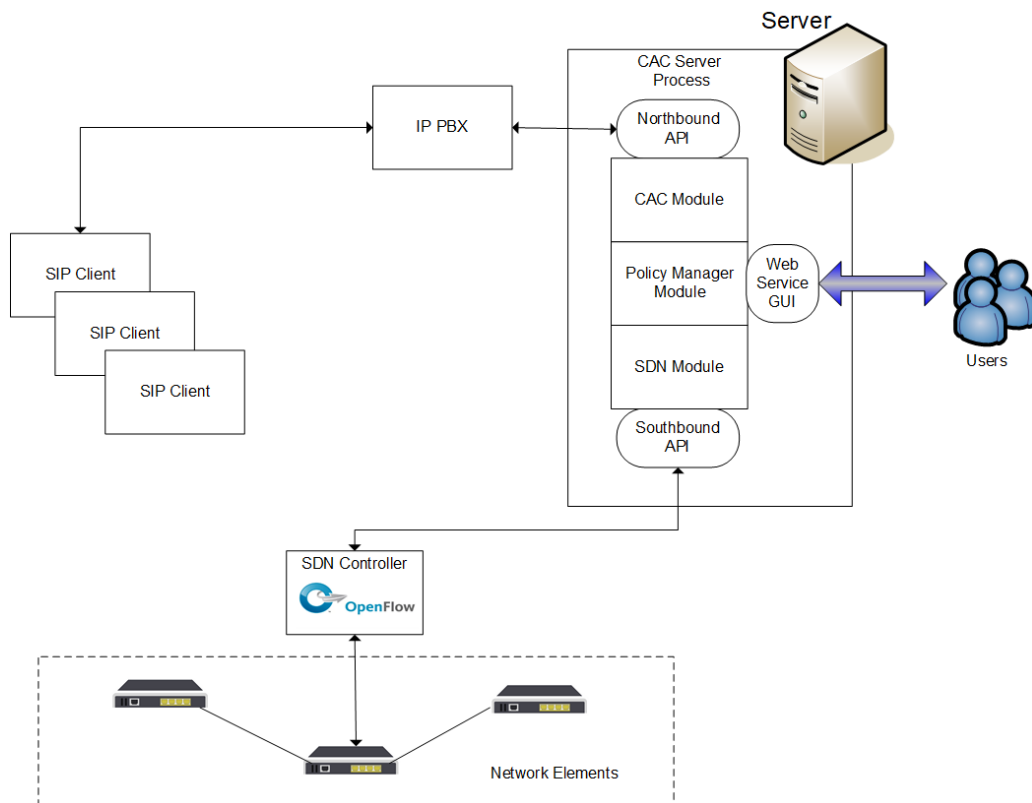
Server

CAC Server Process

IP PBX

Northbound API

CAC Module

Policy Manager Module

Web Service GUI

SDN Module

Southbound API

Users

SIP Client

SIP Client

SIP Client

SDN Controller

OpenFlow

Network Elements